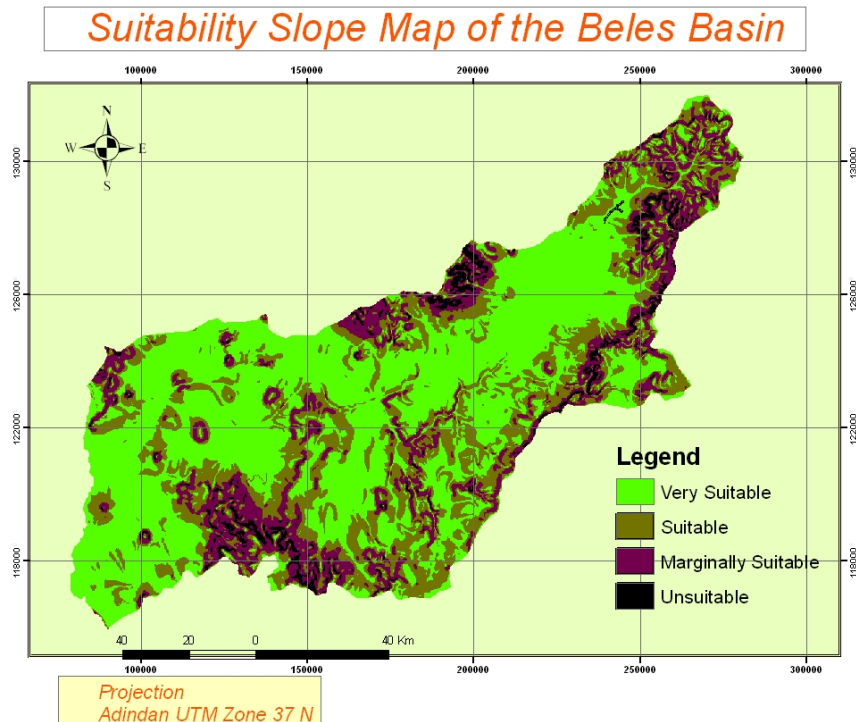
Suitability Slope Map of the Beles Basin

100000
150000
200000
250000
300000

N
W
E
S

130000
126000
122000
118000

130000
126000
122000
118000

Legend
Very Suitable
Suitable
Marginally Suitable
Unsuitable

40
20
0
40 Km

100000
150000
200000
250000
300000

Projection
Adindan UTM Zone 37 N